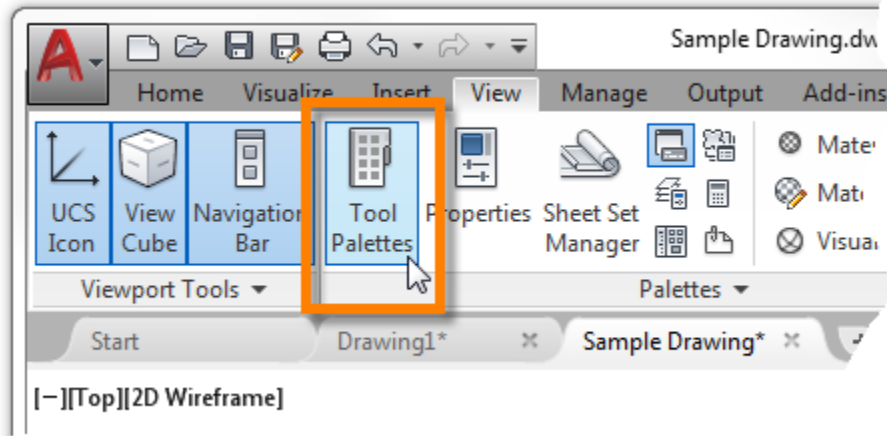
Sample Drawing.dw

Home Visualize Insert View Manage Output Add-ins

UCS Icon
View Cube
Navigation Bar
Tool Palettes
Properties
Sheet Set Manager

Mate
Mate
Visua

Viewport Tools ▾
Palettes ▾

Start
Drawing1* ×
Sample Drawing* ×

[−][Top][2D Wireframe]